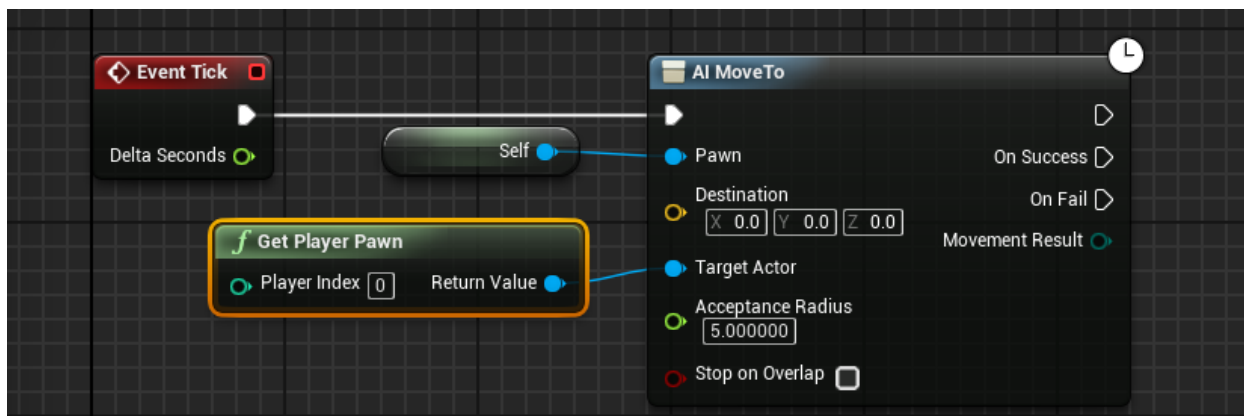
Event Tick

Delta Seconds

Self

Get Player Pawn

Player Index 0

Return Value

AI MoveTo

Pawn

Destination

X 0.0 Y 0.0 Z 0.0

Target Actor

Acceptance Radius

5.000000

Stop on Overlap

On Success

On Fail

Movement Result